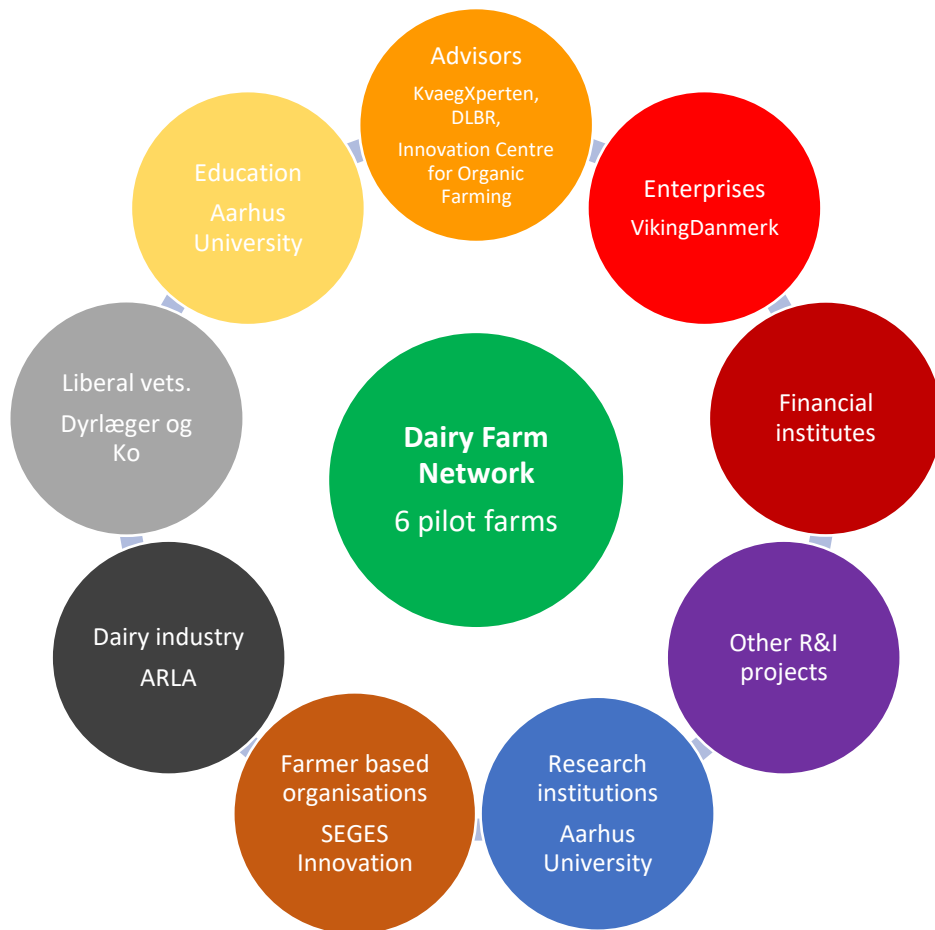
Dairy Farm Network
6 pilot farms

Advisors
KvaegXperten,
DLBR,
Innovation Centre for Organic Farming

Enterprises
VikingDanmerk

Financial institutes

Other R&I projects

Research institutions
Aarhus University

Farmer based organisations
SEGES Innovation

Dairy industry
ARLA

Liberal vets.
Dyrlæger og Ko

Education
Aarhus University